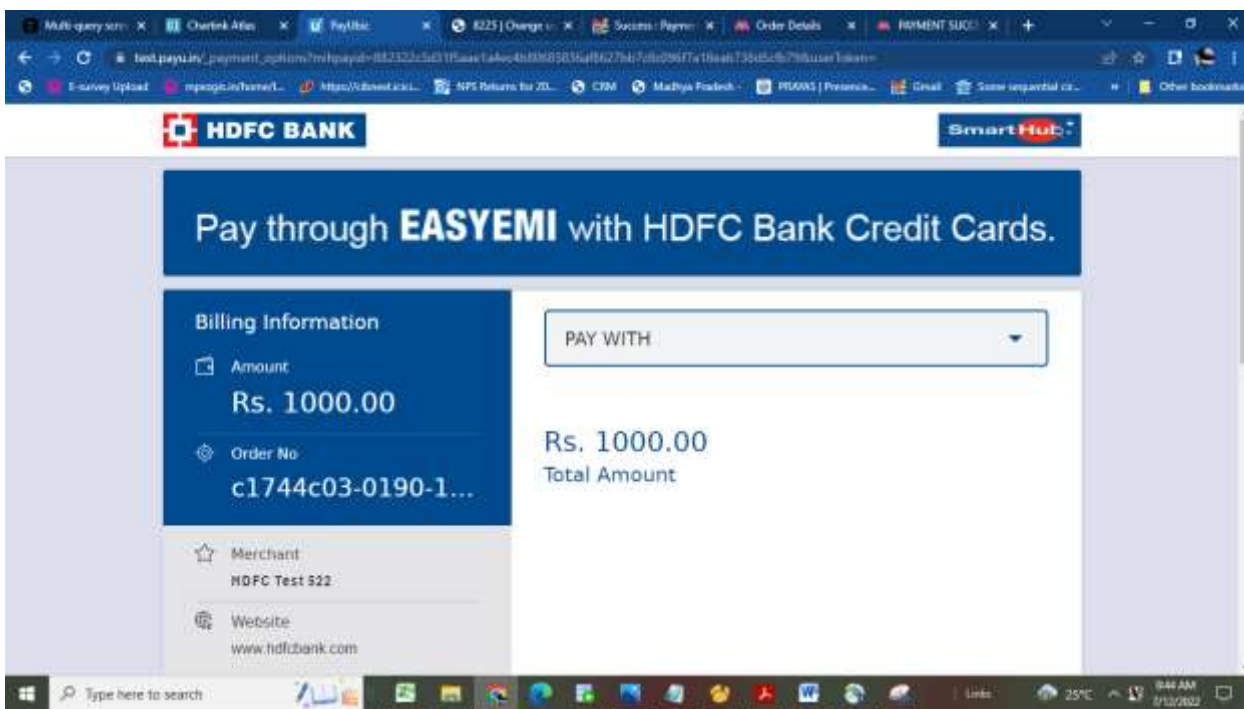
Multi-query scre × Chartink Atlas × PayUbiz × 8225 | Change × Success : Payme × Order Details × PAYMENT SUCC × +

test.payu.in/_payment_options?mihpayid=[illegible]

E-survey Upload mpesgis.in/home/l... https://cdsestacc... NPS Returns for 20... CRM Madhya Pradesh - PRAMS | Presence... Gmail Some sequential co... Other bookmarks

HDFC BANK

SmartHub

Pay through EASYEMI with HDFC Bank Credit Cards.

Billing Information

Amount

Rs. 1000.00

Order No

c1744c03-0190-1...

Merchant

HDFC Test 522

Website

www.hdfcbank.com

PAY WITH

Rs. 1000.00

Total Amount

Type here to search

Links 25°C 9:44 AM 1/12/2022